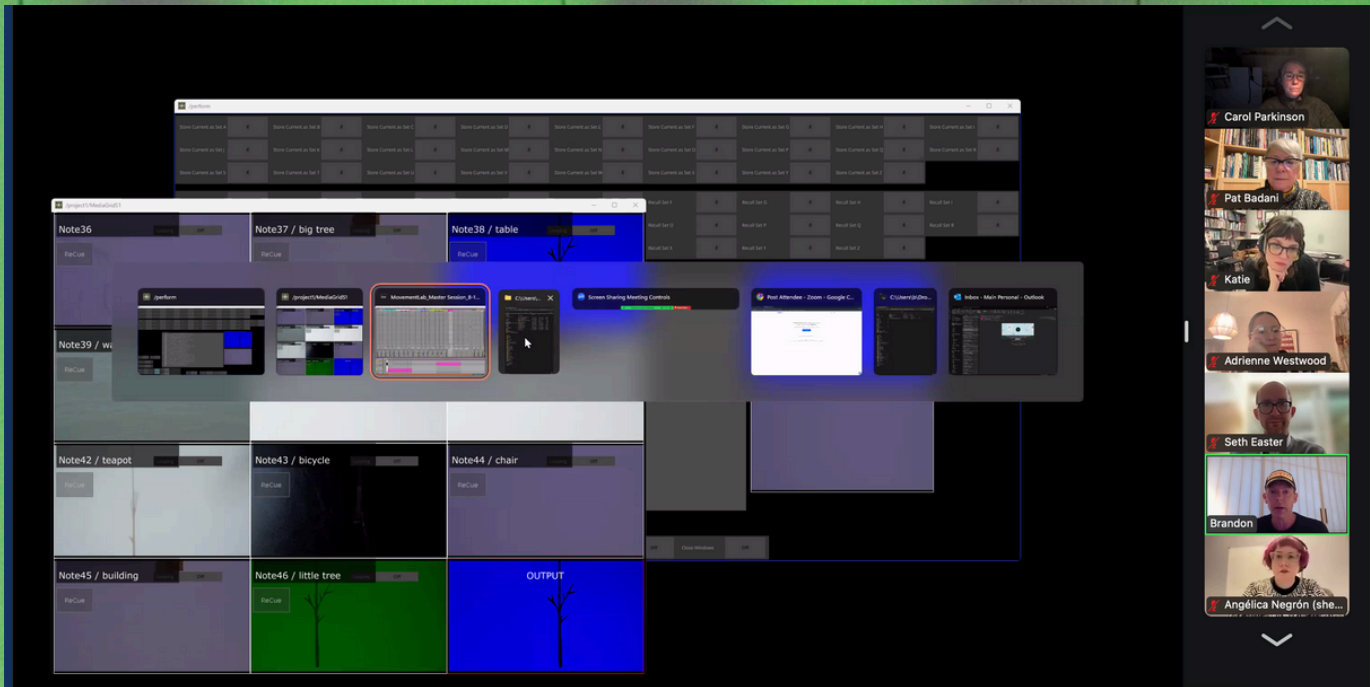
/perform

/project1/MediaGrid51

Note36

ReCue

Note37 / big tree

ReCue

Note38 / table

ReCue

Note39 / wa

ReCue

/perform

/project1/MediaGrid51

MovementLab_Master Session_8-1...

C:\Users\...

Screen Sharing Meeting Controls

Post Attendee - Zoom - Google C...

C:\Users\Br\Dro...

Inbox - Main Personal - Outlook

Note42 / teapot

ReCue

Note43 / bicycle

ReCue

Note44 / chair

ReCue

Note45 / building

ReCue

Note46 / little tree

ReCue

OUTPUT

Close Windows

Carol Parkinson

Pat Badani

Katie

Adrienne Westwood

Seth Easter

Brandon

Angélica Negrón (she...